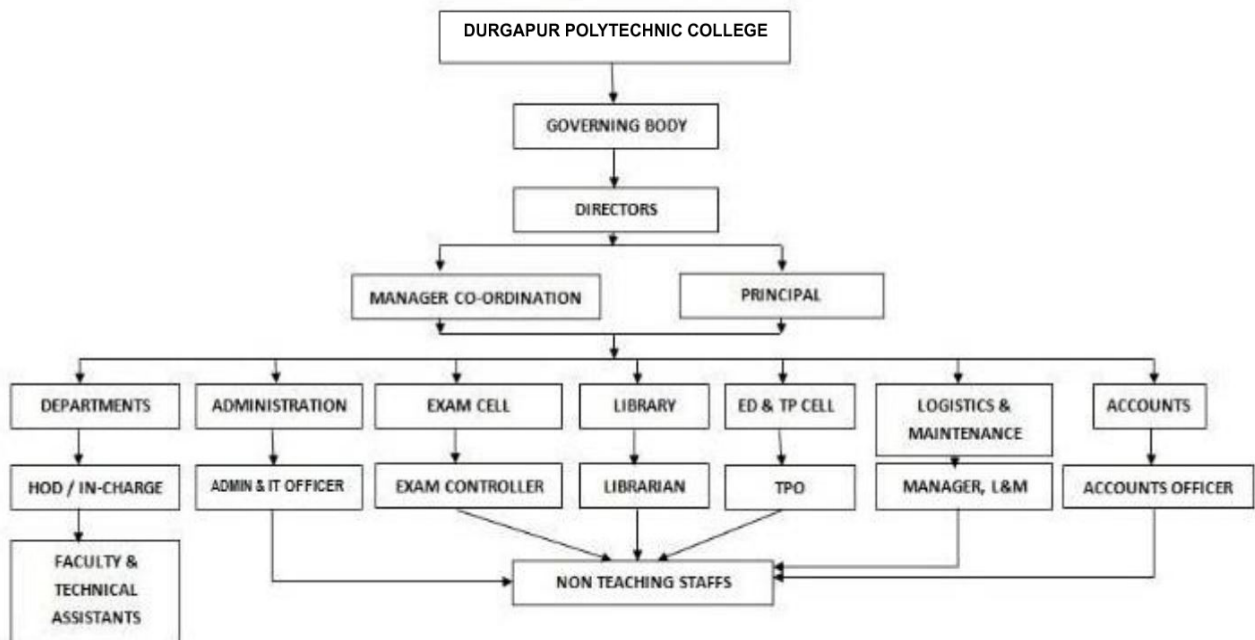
DURGAPUR POLYTECHNIC COLLEGE

GOVERNING BODY

DIRECTORS

MANAGER CO-ORDINATION

PRINCIPAL

DEPARTMENTS

ADMINISTRATION

EXAM CELL

LIBRARY

ED & TP CELL

LOGISTICS & MAINTENANCE

ACCOUNTS

HOD / IN-CHARGE

ADMIN & IT OFFICER

EXAM CONTROLLER

LIBRARIAN

TPO

MANAGER, L&M

ACCOUNTS OFFICER

FACULTY & TECHNICAL ASSISTANTS

NON TEACHING STAFFS